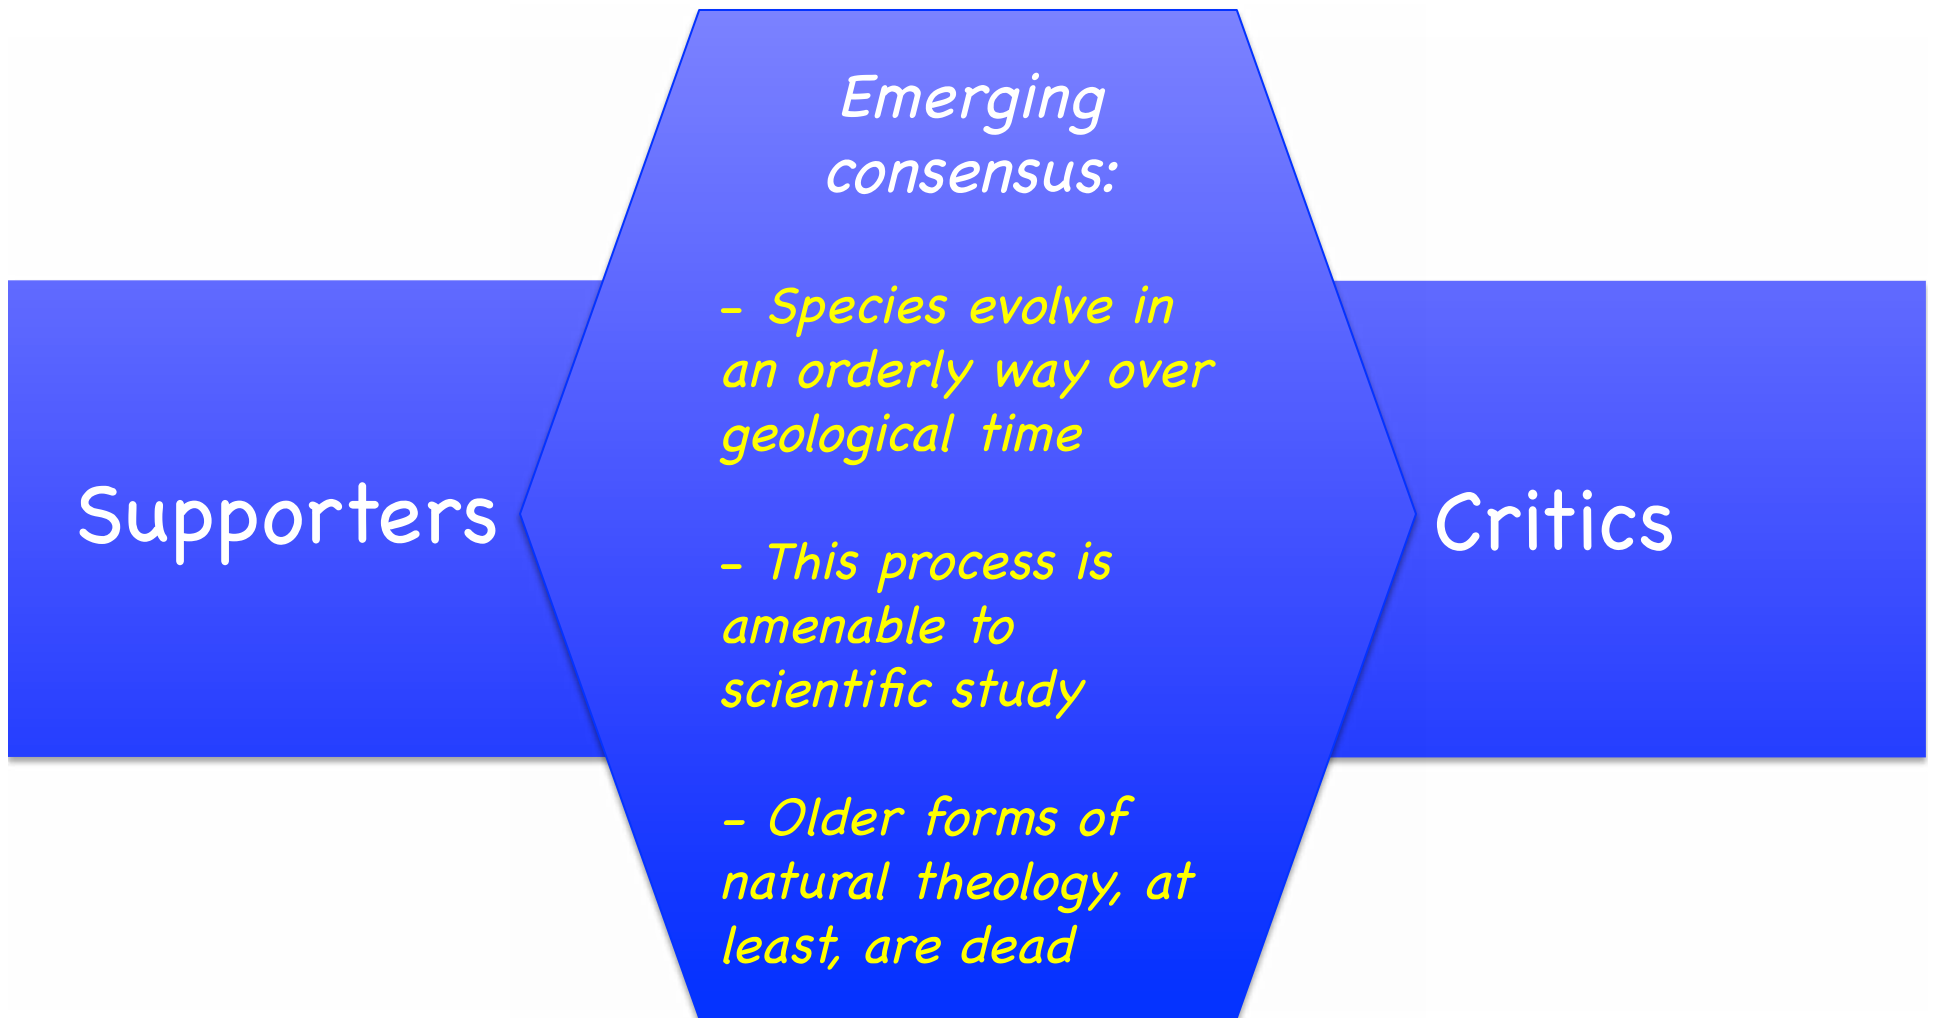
Supporters

Emerging consensus:

- Species evolve in an orderly way over geological time

- This process is amenable to scientific study

- Older forms of natural theology, at least, are dead

Critics